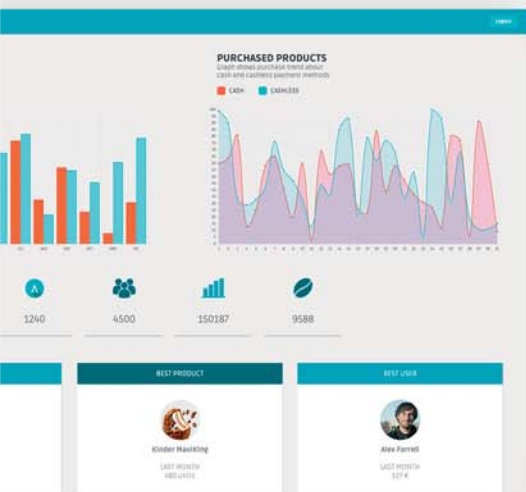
PURCHASED PRODUCTS
Graph shows purchase trend about cash and cashless payment methods

CASH
CASHLESS

1240
4500
150187
9588

BEST PRODUCT
Kinder Maxiking
LAST MONTH
480 units

BEST USER
Alex Farrell
LAST MONTH
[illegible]